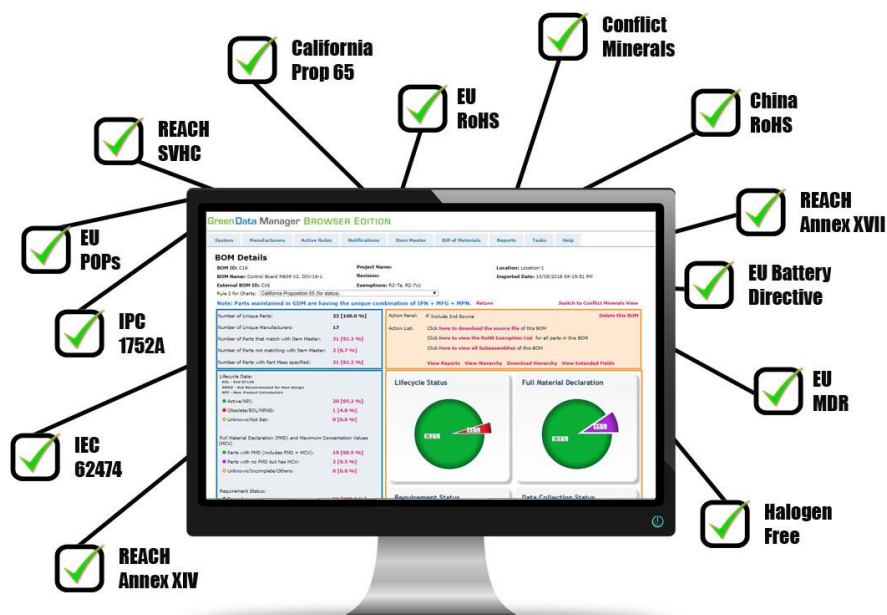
California Prop 65

Conflict Minerals

EU RoHS

China RoHS

REACH SVHC

REACH Annex XVII

EU POPs

EU Battery Directive

IPC 1752A

EU MDR

IEC 62474

Halogen Free

REACH Annex XIV

GreenData Manager BROWSER EDITION

System | Manufacturers | Active Rules | Notifications | Item Master | Bill of Materials | Reports | Tasks | Help

BOM Details

BOM ID: C16
BOM Name: Control Board 9609 V2, DIV-16-1
External BOM ID: C16
Rule 2 for Charts: California Proposition 65 (for status)

Project Name:
Revision:
Exemptions: R2-7a, R2-7c1

Location: Location-1
Imported Date: 10/09/2018 04:15:51 PM

Note: Parts maintained in GDM are having the unique combination of IPN + MFG + MPN. Return

Switch to Conflict Minerals View

| | |
|---|---|
| Number of Unique Parts: | 23 [100.0 %] |
| Number of Unique Manufacturers: | 17 |
| Number of Parts that match with Item Master: | 21 [91.3 %] |
| Number of Parts not matching with Item Master: | 2 [8.7 %] |
| Number of Parts with Part Mass specified: | 21 [91.3 %] |

Action Panel: Include 2nd Source
Delete this BOM
Action List: Click here to download the source file of this BOM
Click here to view the RoHS Exemption List for all parts in this BOM
Click here to view all Subassemblies of this BOM
View Reports View Hierarchy Download Hierarchy View Extended Fields

Lifecycle Data:
EOL - End Of Life
NRND - Not Recommended for New Design
NPI - New Product Introduction
Active/NPI: 20 [95.2 %]
Obsolete/EOL/NRND: 1 [4.8 %]
Unknown/Not Set: 0 [0.0 %]

Full Material Declaration (FMD) and Maximum Concentation Values (MCV)
Parts with FMD (includes FMD + MCV): 19 [90.5 %]
Parts with no FMD but has MCV: 2 [9.5 %]
Unknown/Incomplete/Others: 0 [0.0 %]

Requirement Status:

Lifecycle Status

Full Material Declaration

Requirement Status

Data Collection Status